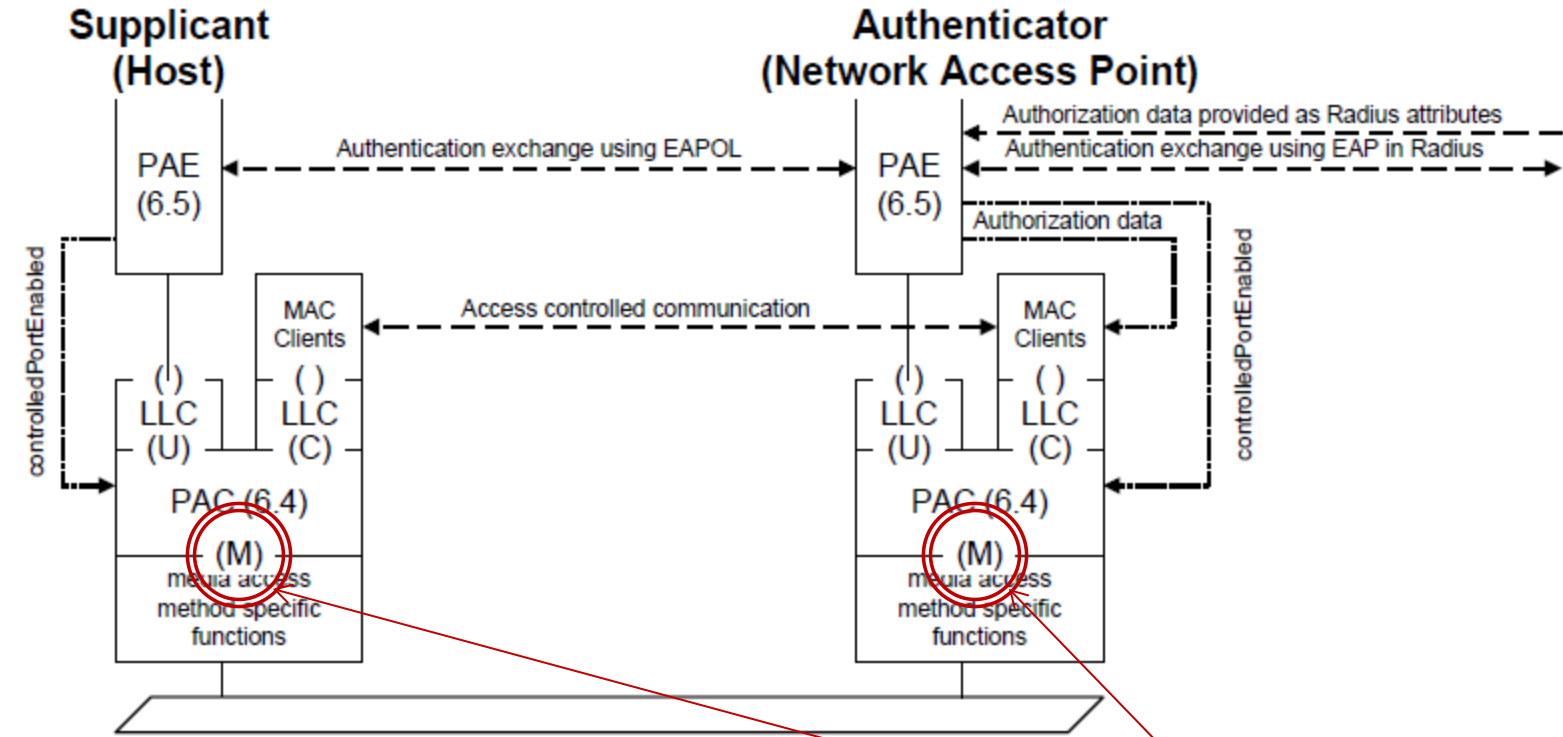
Supplicant
(Host)

Authenticator
(Network Access Point)

Authorization data provided as Radius attributes

Authentication exchange using EAP in Radius

PAE
(6.5)

Authentication exchange using EAPOL

PAE
(6.5)

Authorization data

controlledPortEnabled

MAC
Clients

Access controlled communication

MAC
Clients

controlledPortEnabled

( )
LLC
(U)

( )
LLC
(C)

( )
LLC
(U)

( )
LLC
(C)

PAC (6.4)

(M)

media access
method specific
functions

PAC (6.4)

(M)

media access
method specific
functions